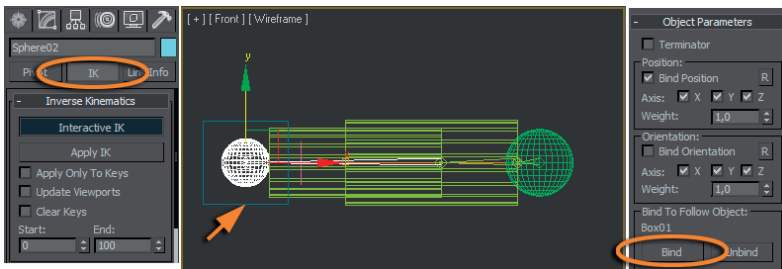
Sphere02

Pivot IK Link Info

- Inverse Kinematics

Interactive IK

Apply IK

Apply Only To Keys

Update Viewports

Clear Keys

Start: End:

0 100

[ + ] [ Front ] [ Wireframe ]

y

- Object Parameters

Terminator

Position:

Bind Position R

Axis: X Y Z

Weight: 1,0

Orientation:

Bind Orientation R

Axis: X Y Z

Weight: 1,0

Bind To Follow Object:

Box01

Bind Unbind